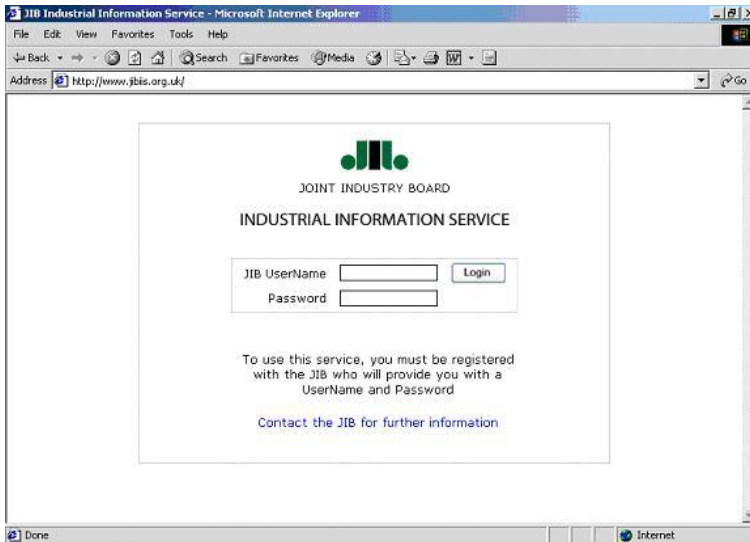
JIB Industrial Information Service - Microsoft Internet Explorer

File Edit View Favorites Tools Help

Back Search Favorites Media

Address http://www.jibis.org.uk/

Go

JOINT INDUSTRY BOARD

INDUSTRIAL INFORMATION SERVICE

JIB UserName

Login

Password

To use this service, you must be registered with the JIB who will provide you with a UserName and Password

Contact the JIB for further information

Done

Internet